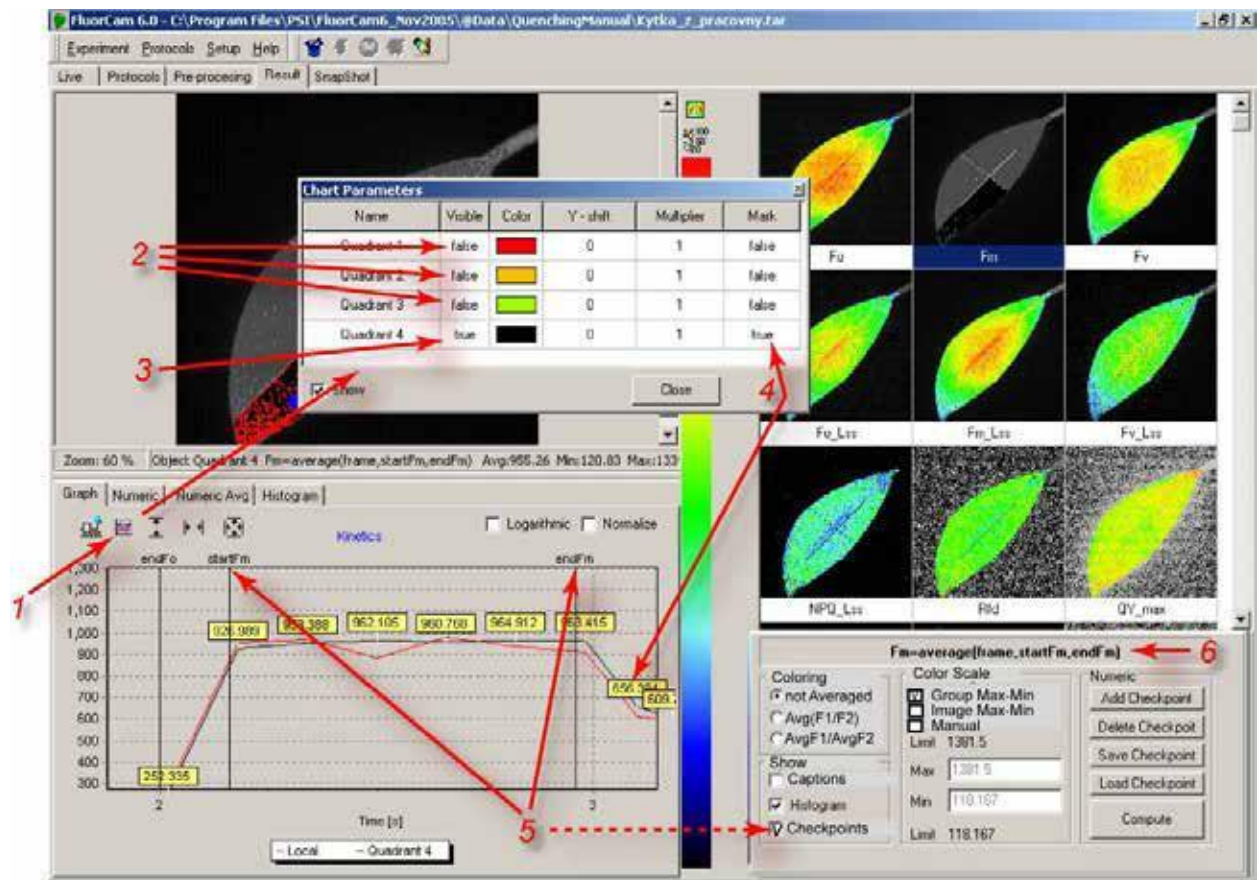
FluorCam 6.0 - C:\Program Files\PSI\FluorCam6_Nov2005\@Data\QuenchingManual\Kytka_z_pracovny.far

Experiment Protocols Setup Help

Live | Protocols | Pre-processing | Result | SnapShot

Chart Parameters

| Name | Visible | Color | Y - shift | Multiplier | Mark |
|---|---|---|---|---|---|
| Quadrant 1 | false | | 0 | 1 | false |
| Quadrant 2 | false | | 0 | 1 | false |
| Quadrant 3 | false | | 0 | 1 | false |
| Quadrant 4 | true | | 0 | 1 | true |

Show

Close

2

3

4

Zoom: 60 % | Object: Quadrant 4 Fm=average(frame,startFm,endFm) Avg:955.26 Min:120.83 Max:133

Graph | Numeric | Numeric Avg | Histogram

Logarithmic Normalize

Kinetics

endFo startFm endFm

1,200
1,100
1,000
900
800
700
600
500
400
300

926.989 953.388 952.105 960.768 964.912 953.415 656.381 609.

252.335

2 3

Time [s]

Local — Quadrant 4

1

5

Fo Fm Fv

Fo_Lss Fm_Lss Fv_Lss

NPQ_Lss Rfd QY_max

Fm=average(frame,startFm,endFm)

6

Coloring
not Averaged
Avg(F1/F2)
AvgF1/AvgF2

Color Scale
Group Max-Min
Image Max-Min
Manual
Limit 1381.5
Max 1381.5
Min 118.167
Limit 118.167

Numeric
Add Checkpoint
Delete Checkpoit
Save Checkpoint
Load Checkpoint
Compute

Show
Captions
Histogram
Checkpoints